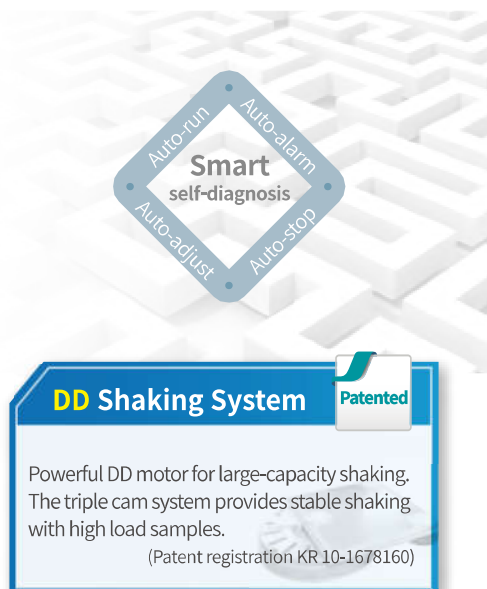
Auto-run
Auto-alarm
Smart
self-diagnosis
Auto-adjust
Auto-stop

DD Shaking System

Patented

Powerful DD motor for large-capacity shaking. The triple cam system provides stable shaking with high load samples.
(Patent registration KR 10-1678160)